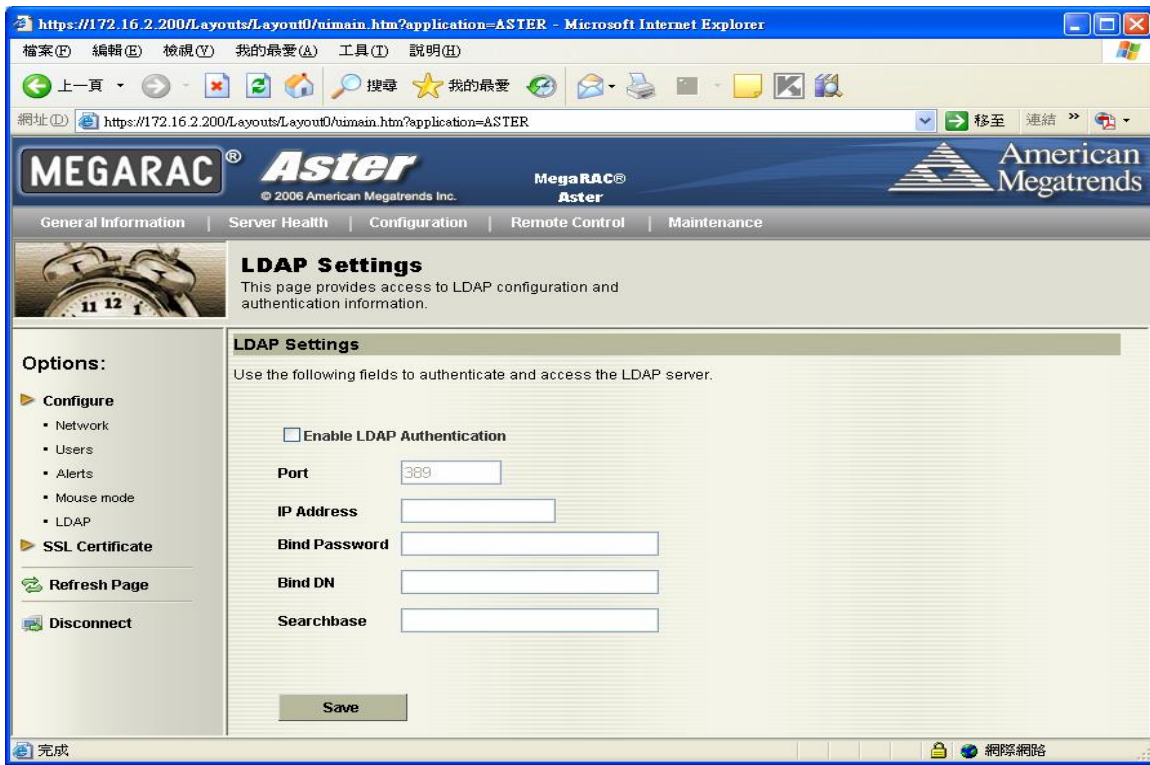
https://172.16.2.200/Layouts/Layout0/uimain.htm?application=ASTER - Microsoft Internet Explorer

檔案(F) 編輯(E) 檢視(V) 我的最愛(A) 工具(T) 說明(H)

上一頁 搜尋 我的最愛

網址(D) https://172.16.2.200/Layouts/Layout0/uimain.htm?application=ASTER 移至 連結 »

MEGARAC® Aster © 2006 American Megatrends Inc. MegaRAC® Aster American Megatrends

General Information | Server Health | Configuration | Remote Control | Maintenance

11 12 1

LDAP Settings
This page provides access to LDAP configuration and authentication information.

Options:

Configure
• Network
• Users
• Alerts
• Mouse mode
• LDAP
SSL Certificate

Refresh Page

Disconnect

LDAP Settings
Use the following fields to authenticate and access the LDAP server.

Enable LDAP Authentication

Port 389

IP Address

Bind Password

Bind DN

Searchbase

Save

完成 網際網路